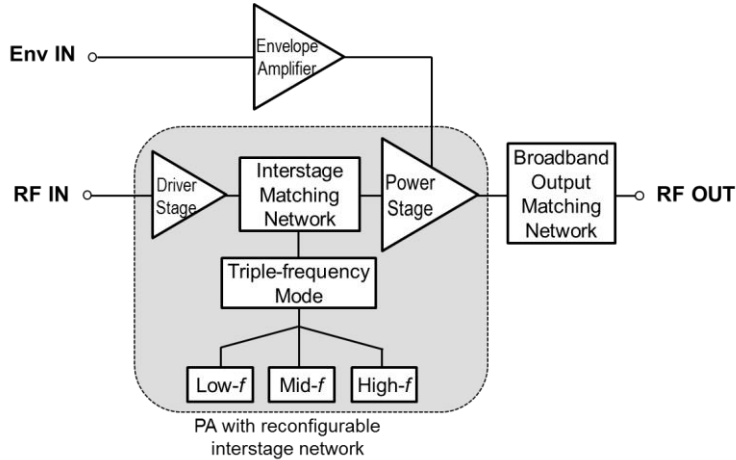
Env IN

Envelope Amplifier

RF IN

Driver Stage

Interstage Matching Network

Power Stage

Broadband Output Matching Network

RF OUT

Triple-frequency Mode

Low-$f$

Mid-$f$

High-$f$

PA with reconfigurable interstage network